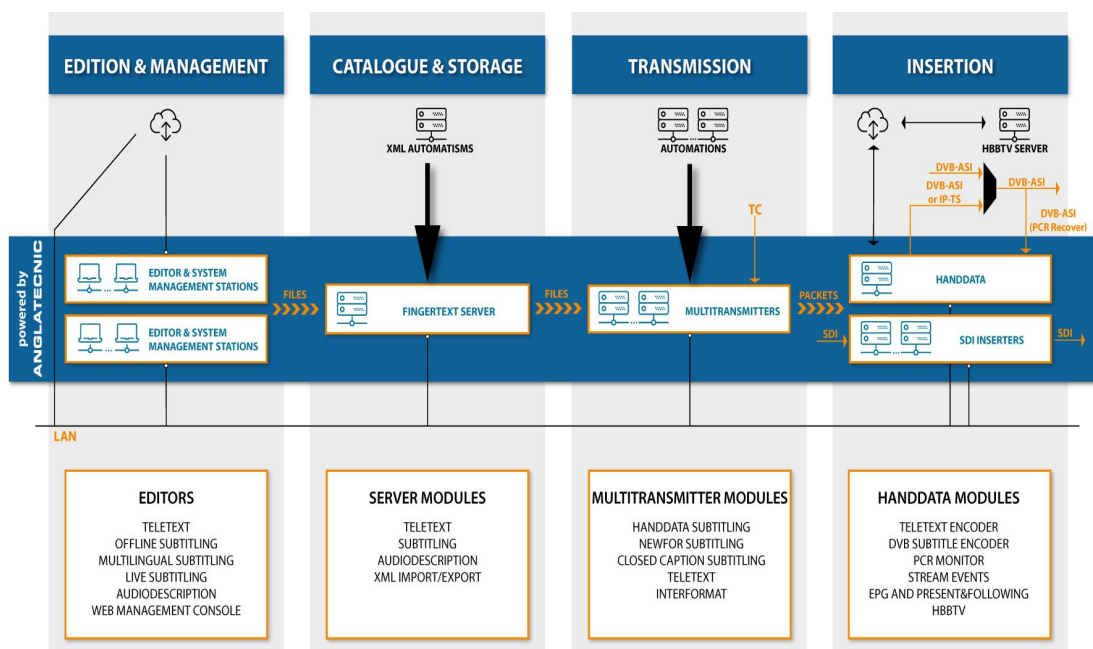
EDITION & MANAGEMENT

CATALOGUE & STORAGE

TRANSMISSION

INSERTION

XML AUTOMATISMS

AUTOMATIONS

HBBTV SERVER

DVB-ASI

DVB-ASI or IP-TS

DVB-ASI

DVB-ASI (PCR Recover)

TC

powered by ANGLATECNIC

EDITOR & SYSTEM MANAGEMENT STATIONS

EDITOR & SYSTEM MANAGEMENT STATIONS

FILES

FINGERTEXT SERVER

FILES

MULTITRANSMITTERS

PACKETS

HANDDATA

SDI

SDI INSERTERS

SDI

LAN

EDITORS

TELETEXT
OFFLINE SUBTITLING
MULTILINGUAL SUBTITLING
LIVE SUBTITLING
AUDIODESCRIPTION
WEB MANAGEMENT CONSOLE

SERVER MODULES

TELETEXT
SUBTITLING
AUDIODESCRIPTION
XML IMPORT/EXPORT

MULTITRANSMITTER MODULES

HANDDATA SUBTITLING
NEWFOR SUBTITLING
CLOSED CAPTION SUBTITLING
TELETEXT
INTERFORMAT

HANDDATA MODULES

TELETEXT ENCODER
DVB SUBTITLE ENCODER
PCR MONITOR
STREAM EVENTS
EPG AND PRESENT&FOLLOWING
HBBTV